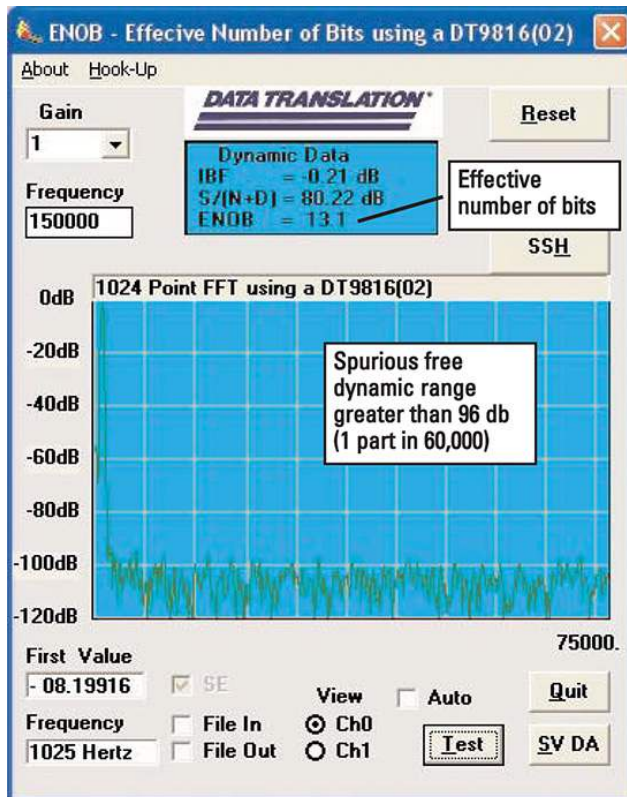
ENOB - Effecive Number of Bits using a DT9816(02)

About Hook-Up

Gain
1

Frequency
150000

DATA TRANSLATION

Dynamic Data
IBF = -0.21 dB
S/(N+D) = 80.22 dB
ENOB = 13.1

Effective number of bits

Reset

SSH

1024 Point FFT using a DT9816(02)

0dB
-20dB
-40dB
-60dB
-80dB
-100dB
-120dB

Spurious free dynamic range greater than 96 db (1 part in 60,000)

75000.

First Value
- 08.19916

SE

View
Auto

Quit

Frequency
1025 Hertz

File In
File Out

Ch0
Ch1

Test

SV DA